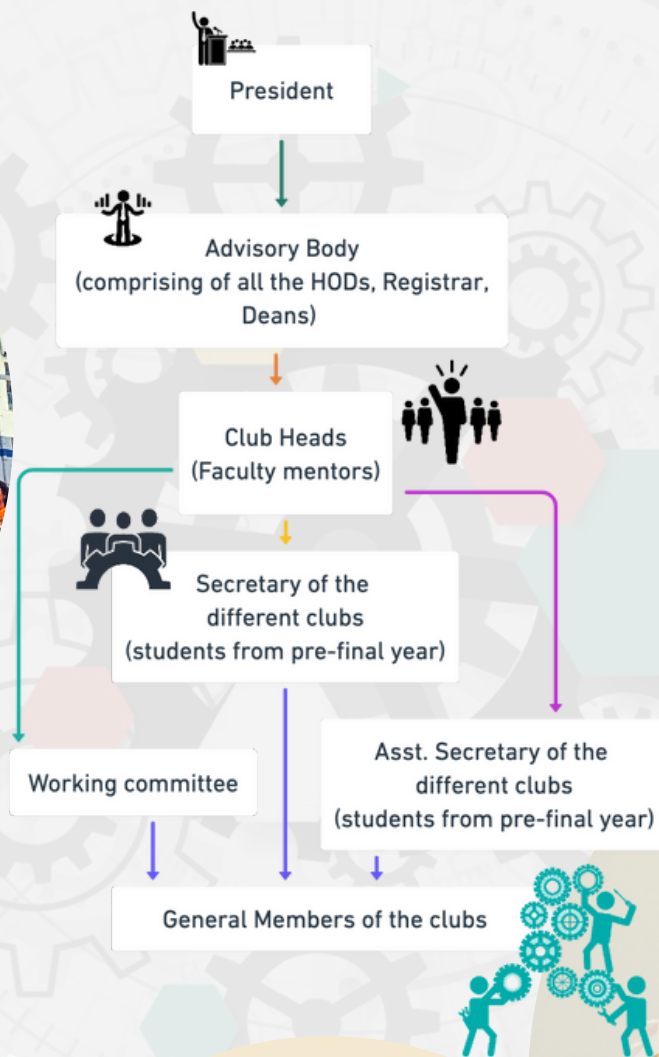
President

Advisory Body (comprising of all the HODs, Registrar, Deans)

Club Heads (Faculty mentors)

Secretary of the different clubs (students from pre-final year)

Working committee

Asst. Secretary of the different clubs (students from pre-final year)

General Members of the clubs